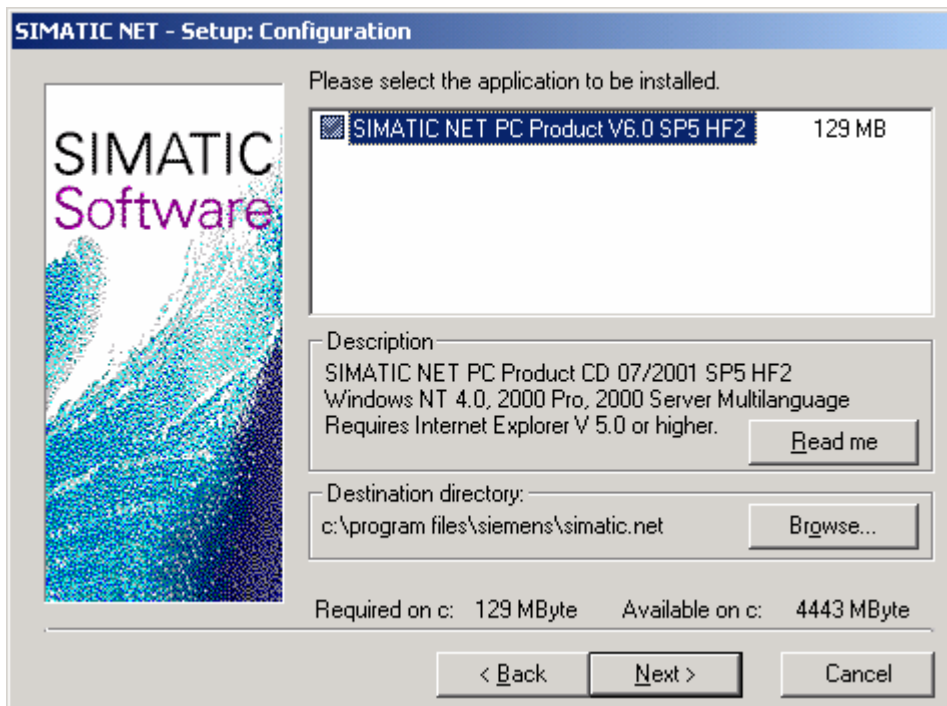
SIMATIC NET - Setup: Configuration

SIMATIC
Software

Please select the application to be installed.

SIMATIC NET PC Product V6.0 SP5 HF2 129 MB

Description
SIMATIC NET PC Product CD 07/2001 SP5 HF2
Windows NT 4.0, 2000 Pro, 2000 Server Multilanguage
Requires Internet Explorer V 5.0 or higher.

Read me

Destination directory:
c:\program files\siemens\simatic.net

Browse...

Required on c: 129 MByte Available on c: 4443 MByte

< Back
Next >
Cancel